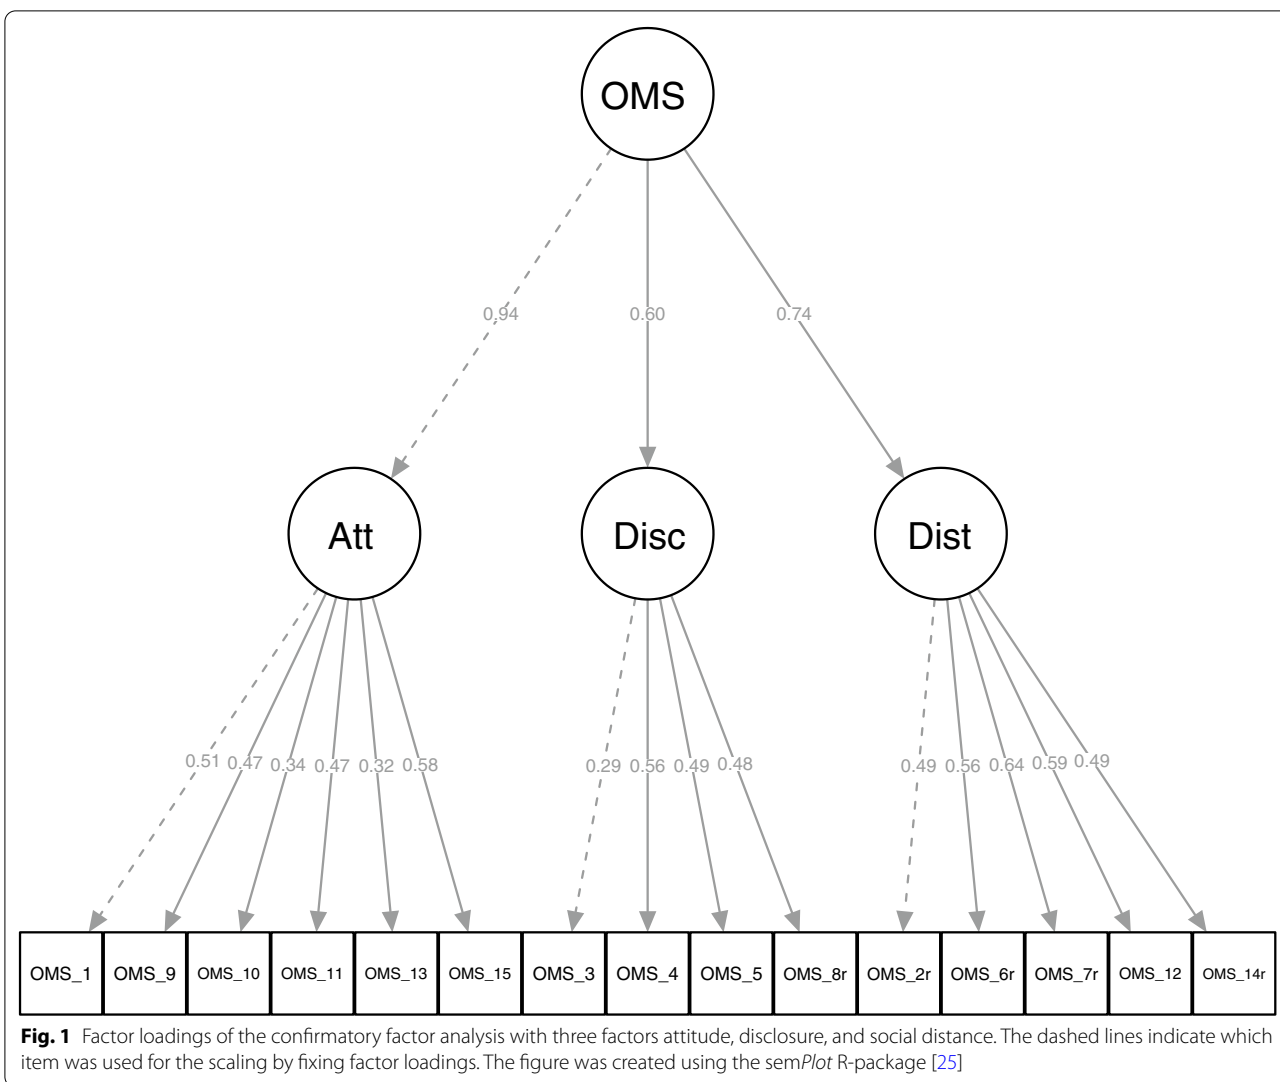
OMS

0.94
0.60
0.74

Att
Disc
Dist

0.51 0.47 0.34 0.47 0.32 0.58
0.29 0.56 0.49 0.48
0.49 0.56 0.64 0.59 0.49

OMS_1 OMS_9 OMS_10 OMS_11 OMS_13 OMS_15 OMS_3 OMS_4 OMS_5 OMS_8r OMS_2r OMS_6r OMS_7r OMS_12 OMS_14r

**Fig. 1** Factor loadings of the confirmatory factor analysis with three factors attitude, disclosure, and social distance. The dashed lines indicate which item was used for the scaling by fixing factor loadings. The figure was created using the sem*Plot* R-package [25]